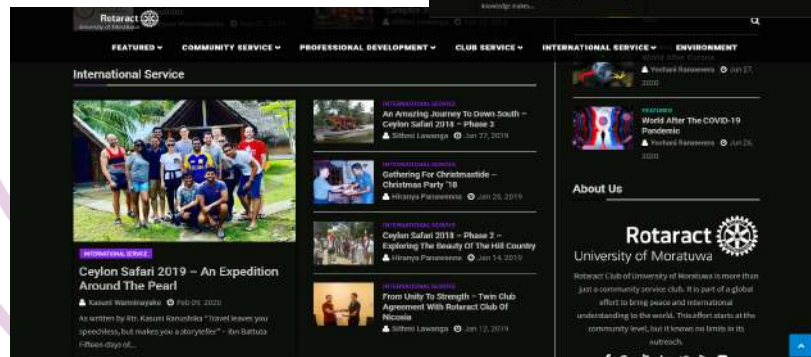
Rotaract
University of Moratuwa

FEATURED
COMMUNITY SERVICE
PROFESSIONAL DEVELOPMENT
CLUB SERVICE
INTERNATIONAL SERVICE
ENVIRONMENT

International Service

INTERNATIONAL SERVICE
Ceylon Safari 2019 – An Expedition Around The Pearl
Kasuni Warnimayake Feb 09, 2020
As written by Rtr. Kasuni Ranushika "Travel leaves you speechless, but makes you a storyteller" – Ibn Battuta Fifteen days of...

INTERNATIONAL SERVICE
An Amazing Journey To Down South – Ceylon Safari 2019 – Phase 3
Sithmi Lawanga Jun 27, 2019

INTERNATIONAL SERVICE
Gathering For Christmastide – Christmas Party '18
Hiranya Panawenna Jun 20, 2019

INTERNATIONAL SERVICE
Ceylon Safari 2019 – Phase 2 – Exploring The Beauty Of The Hill Country
Hiranya Panawenna Jun 14, 2019

INTERNATIONAL SERVICE
From Unity To Strength – Twin Club Agreement With Rotaract Club Of Nicosia
Sithmi Lawanga Jun 12, 2019

World After Corona
Yoshadi Ranaweera Jun 27, 2020

FEATURED
World After The COVID-19 Pandemic
Yoshadi Ranaweera Jun 26, 2020

About Us

Rotaract
University of Moratuwa

Rotaract Club of University of Moratuwa is more than just a community service club. It is part of a global effort to bring peace and international understanding to the world. This effort starts at the community level, but it knows no limits in its outreach.